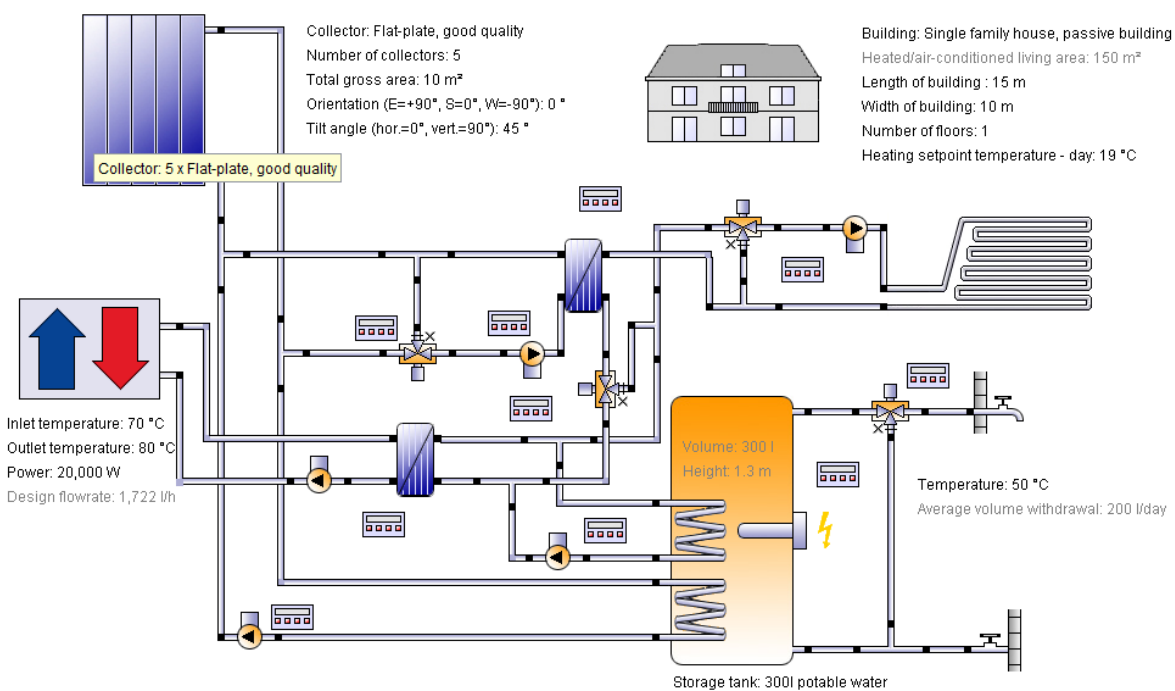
Collector: Flat-plate, good quality
Number of collectors: 5
Total gross area: 10 m²
Orientation (E=+90°, S=0°, W=-90°): 0 °
Tilt angle (hor.=0°, vert.=90°): 45 °

Collector: 5 x Flat-plate, good quality

Building: Single family house, passive building
Heated/air-conditioned living area: 150 m²
Length of building : 15 m
Width of building: 10 m
Number of floors: 1
Heating setpoint temperature - day: 19 °C

Inlet temperature: 70 °C
Outlet temperature: 80 °C
Power: 20,000 W
Design flowrate: 1,722 l/h

Volume: 300 l
Height: 1.3 m

Temperature: 50 °C
Average volume withdrawal: 200 l/day

Storage tank: 300l potable water